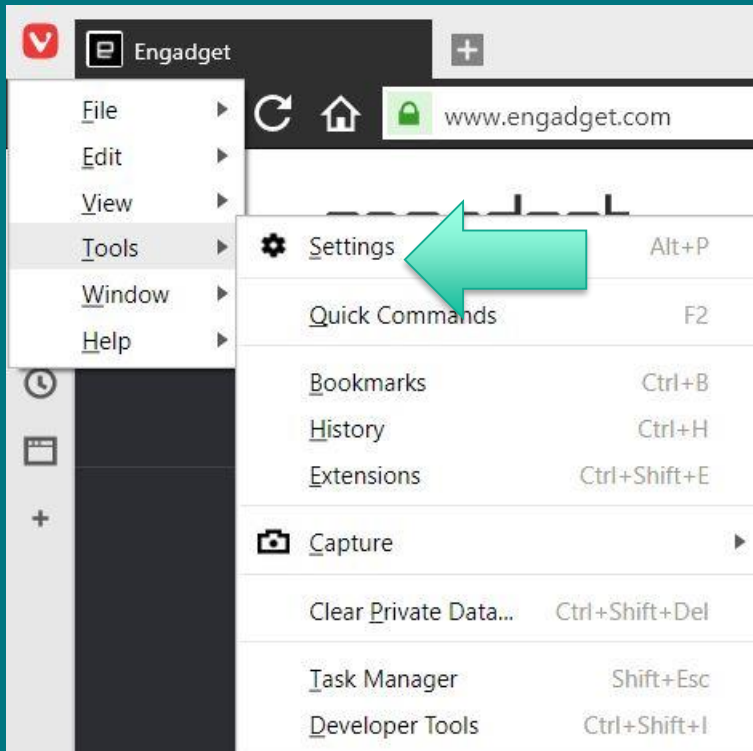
Engadget

www.engadget.com

File
Edit
View
Tools
Window
Help

Settings Alt+P
Quick Commands F2
Bookmarks Ctrl+B
History Ctrl+H
Extensions Ctrl+Shift+E
Capture
Clear Private Data... Ctrl+Shift+Del
Task Manager Shift+Esc
Developer Tools Ctrl+Shift+I